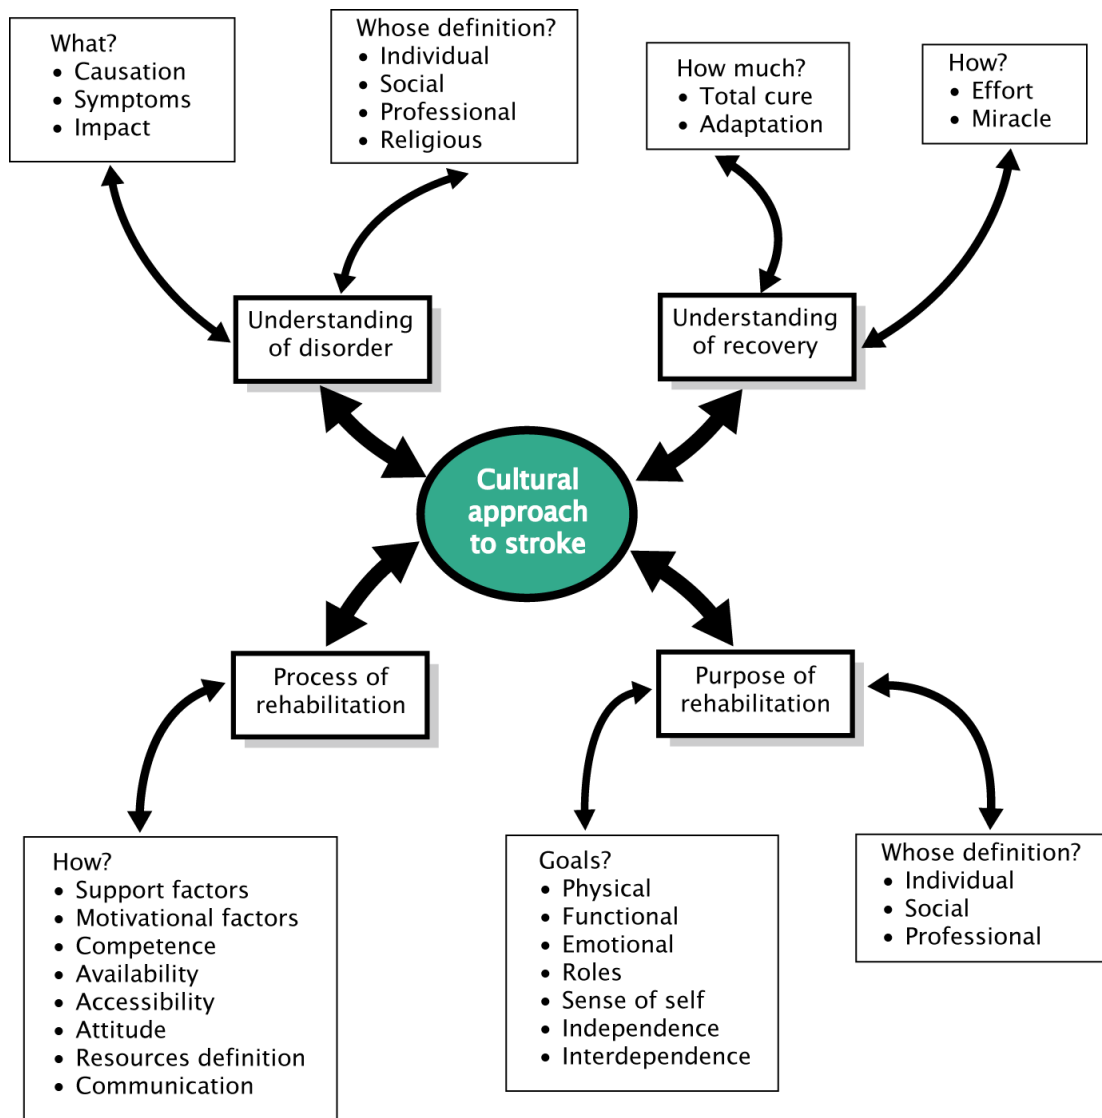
What?
• Causation
• Symptoms
• Impact

Whose definition?
• Individual
• Social
• Professional
• Religious

How much?
• Total cure
• Adaptation

How?
• Effort
• Miracle

Understanding of disorder

Understanding of recovery

Cultural approach to stroke

Process of rehabilitation

Purpose of rehabilitation

How?
• Support factors
• Motivational factors
• Competence
• Availability
• Accessibility
• Attitude
• Resources definition
• Communication

Goals?
• Physical
• Functional
• Emotional
• Roles
• Sense of self
• Independence
• Interdependence

Whose definition?
• Individual
• Social
• Professional